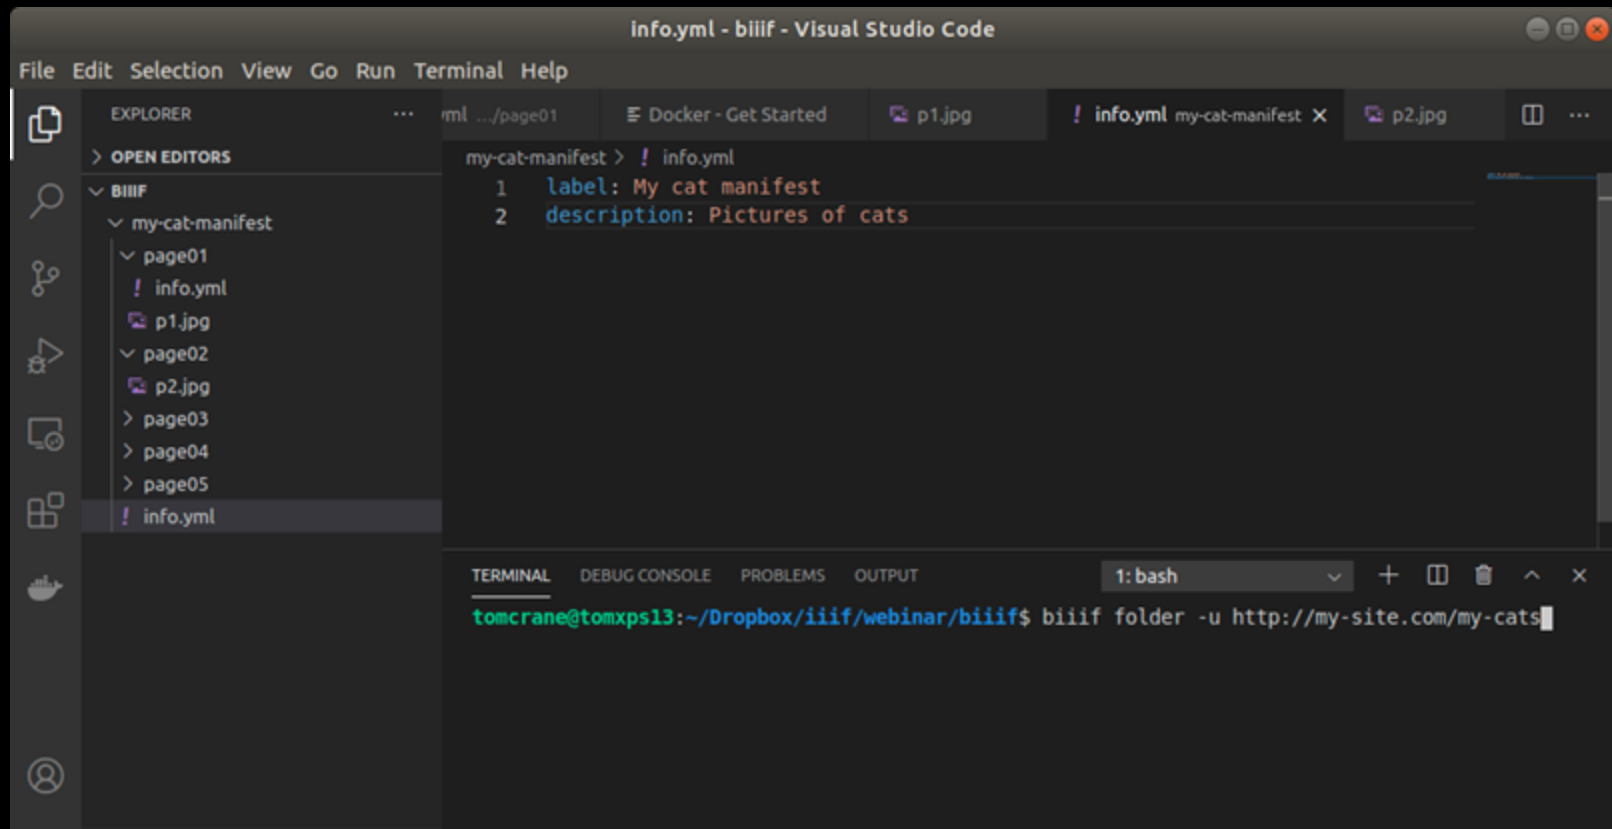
info.yml - biiif - Visual Studio Code

File Edit Selection View Go Run Terminal Help

EXPLORER ...

OPEN EDITORS

BIIIF

my-cat-manifest

page01

! info.yml

p1.jpg

page02

p2.jpg

page03

page04

page05

! info.yml

yml .../page01 | Docker - Get Started | p1.jpg | ! info.yml my-cat-manifest | p2.jpg

my-cat-manifest > ! info.yml

1 label: My cat manifest
2 description: Pictures of cats

TERMINAL DEBUG CONSOLE PROBLEMS OUTPUT 1: bash

tomcrane@tomxps13:~/Dropbox/iiif/webinar/biiif$ biiif folder -u http://my-site.com/my-cats